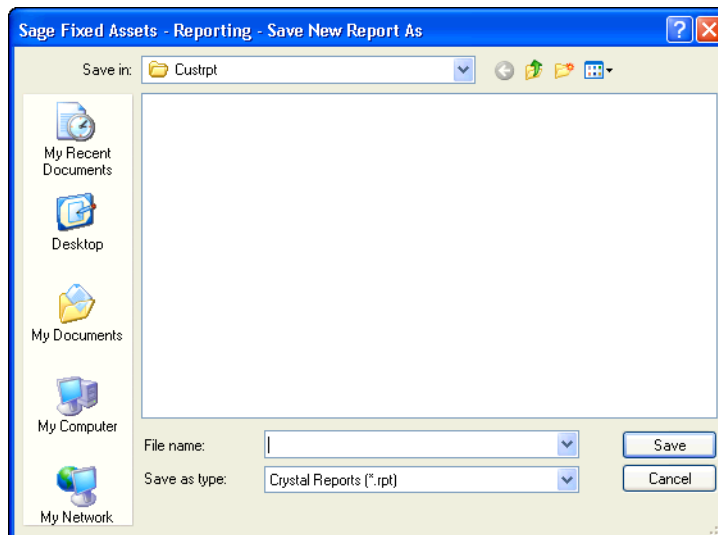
Sage Fixed Assets - Reporting - Save New Report As

Save in: Custrpt

My Recent Documents

Desktop

My Documents

My Computer

My Network

File name:

Save as type: Crystal Reports (*.rpt)

Save

Cancel